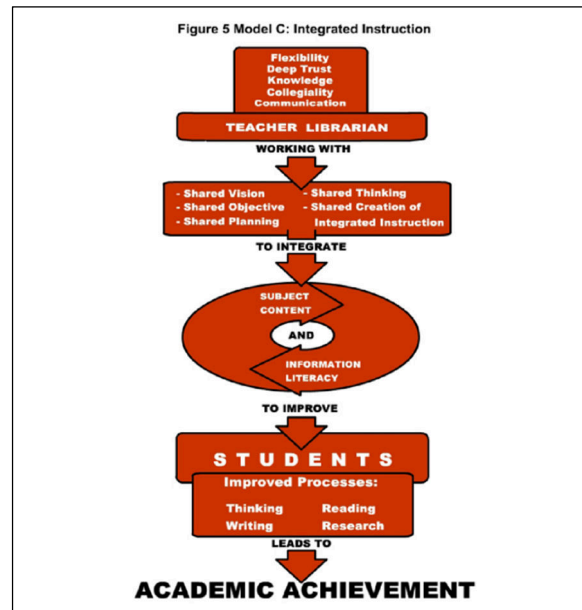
Figure 5 Model C: Integrated Instruction

Flexibility
Deep Trust
Knowledge
Collegiality
Communication

TEACHER LIBRARIAN

WORKING WITH

- Shared Vision
- Shared Objective
- Shared Planning
- Shared Thinking
- Shared Creation of Integrated Instruction

TO INTEGRATE

SUBJECT CONTENT

AND

INFORMATION LITERACY

TO IMPROVE

STUDENTS

Improved Processes:

Thinking
Reading
Writing
Research

LEADS TO

ACADEMIC ACHIEVEMENT